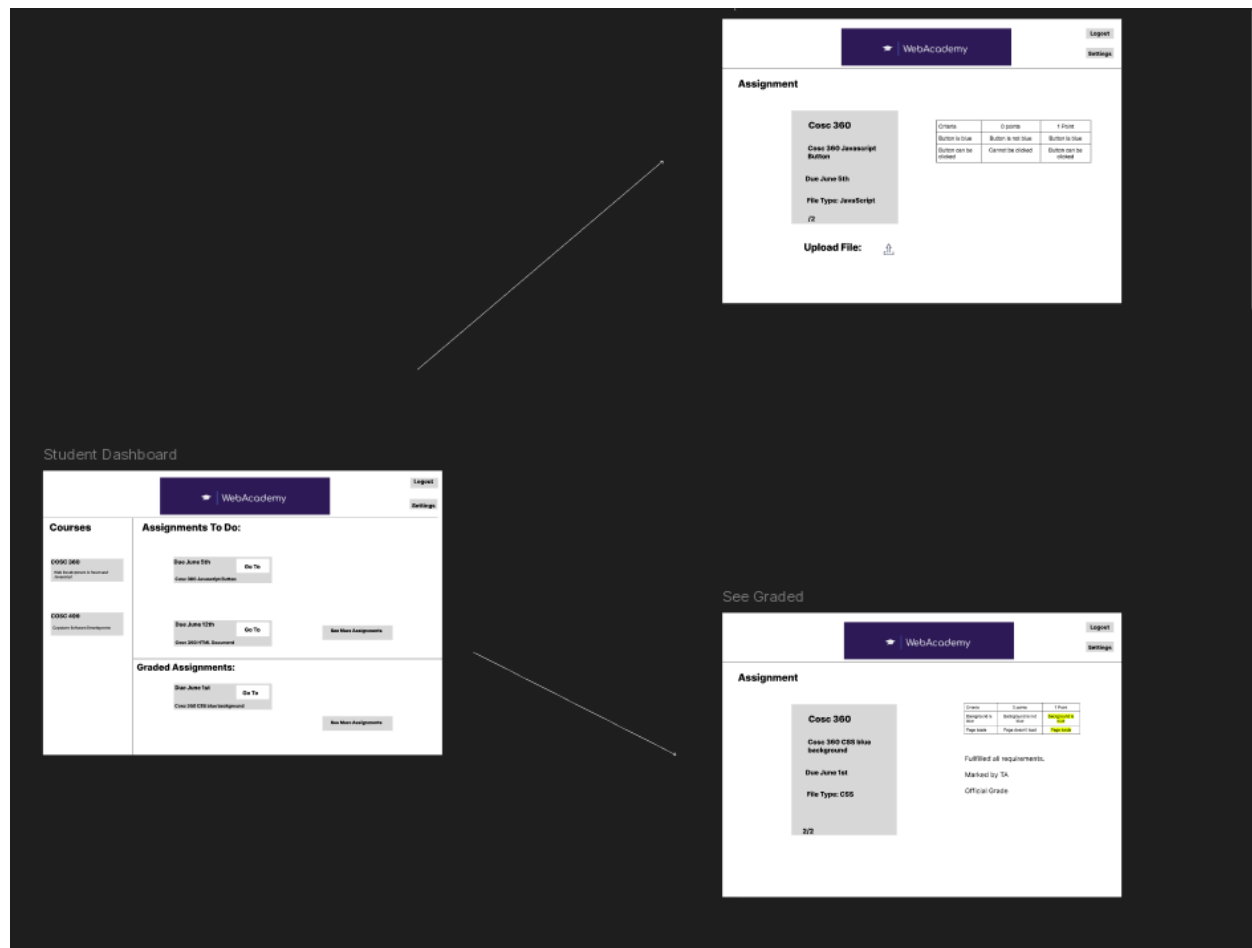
WebAcademy

Logout

Settings

Assignment

Cosc 360

Cosc 360 Javascript Button

Due June 5th

File Type: JavaScript

/2

| Criteria | 0 points | 1 Point |
|---|---|---|
| Button is blue | Button is not blue | Button is blue |
| Button can be clicked | Cannot be clicked | Button can be clicked |

Upload File:

Student Dashboard

WebAcademy

Logout

Settings

Courses

COSC 360

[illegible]

COSC 499

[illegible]

Assignments To Do:

Due June 5th

Go To

Cosc 360 Javascript Button

Due June 12th

Go To

Cosc 360 HTML Document

See More Assignments

Graded Assignments:

Due June 1st

Go To

Cosc 360 CSS blue background

See More Assignments

See Graded

WebAcademy

Logout

Settings

Assignment

Cosc 360

Cosc 360 CSS blue background

Due June 1st

File Type: CSS

2/2

| Criteria | 0 points | 1 Point |
|---|---|---|
| Background is blue | Background is not blue | Background is blue |
| Page loads | Page doesn't load | Page loads |

Fulfilled all requirements.

Marked by TA

Official Grade